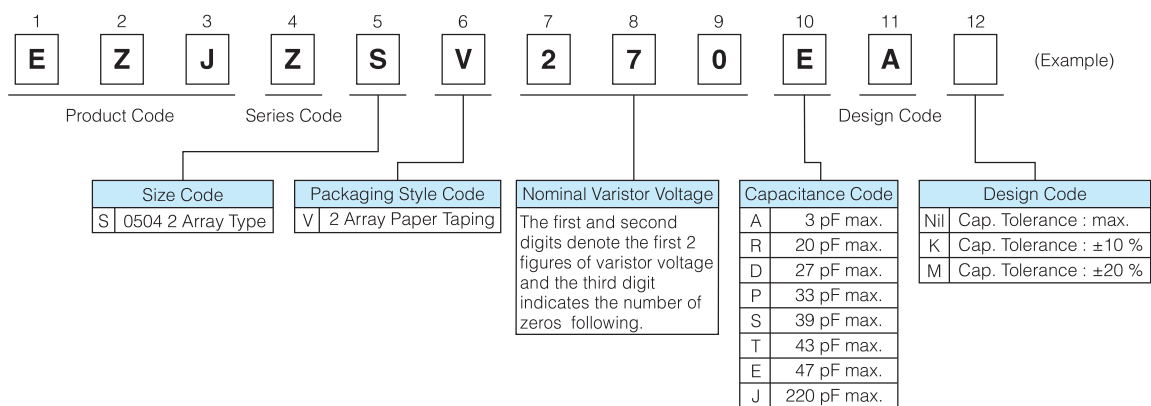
| 1 | 2 | 3 | 4 | 5 | 6 | 7 | 8 | 9 | 10 | 11 | 12 |
|---|---|---|---|---|---|---|---|---|---|---|---|
| E | Z | J | Z | S | V | 2 | 7 | 0 | E | A | |

(Example)

Product Code

Series Code

Design Code

| Size Code | |
|---|---|
| S | 0504 2 Array Type |

| Packaging Style Code | |
|---|---|
| V | 2 Array Paper Taping |

Nominal Varistor Voltage

The first and second digits denote the first 2 figures of varistor voltage and the third digit indicates the number of zeros following.

| Capacitance Code | |
|---|---|
| A | 3 pF max. |
| R | 20 pF max. |
| D | 27 pF max. |
| P | 33 pF max. |
| S | 39 pF max. |
| T | 43 pF max. |
| E | 47 pF max. |
| J | 220 pF max. |

| Design Code | |
|---|---|
| Nil | Cap. Tolerance : max. |
| K | Cap. Tolerance : ±10 % |
| M | Cap. Tolerance : ±20 % |